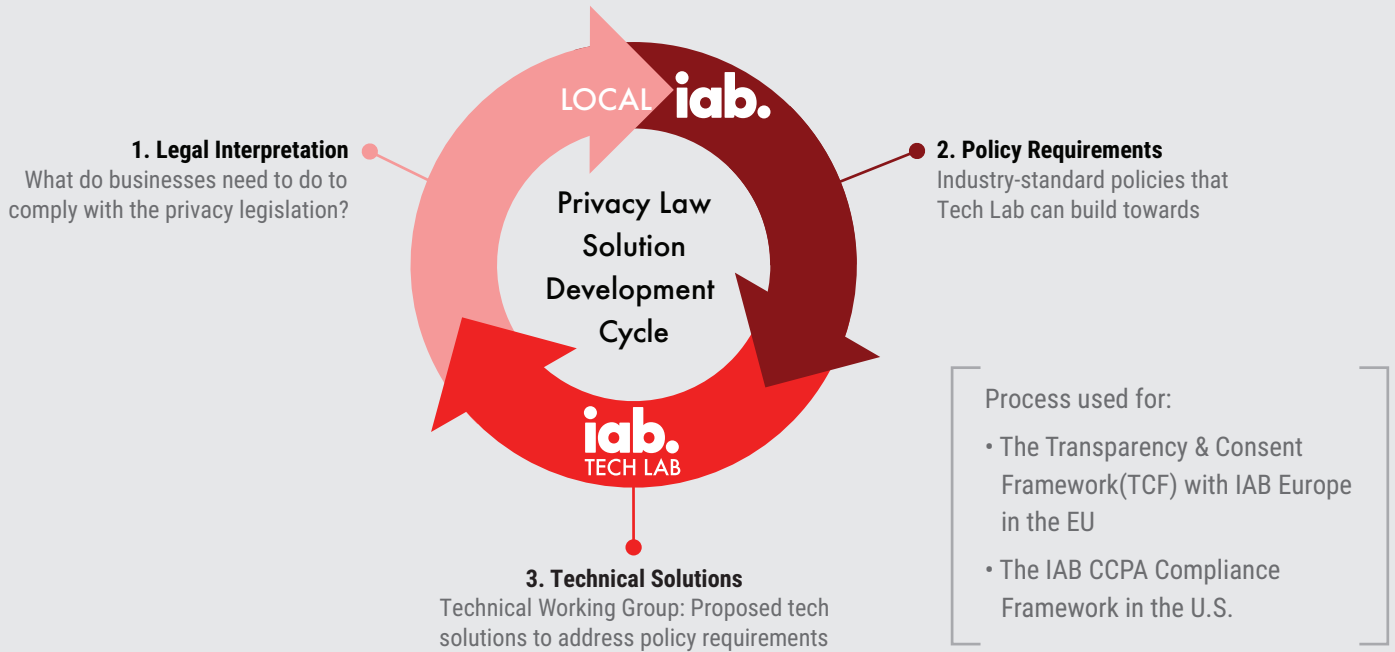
LOCAL iab.

1. Legal Interpretation
What do businesses need to do to comply with the privacy legislation?

Privacy Law Solution Development Cycle

2. Policy Requirements
Industry-standard policies that Tech Lab can build towards

iab. TECH LAB

3. Technical Solutions
Technical Working Group: Proposed tech solutions to address policy requirements

Process used for:
• The Transparency & Consent Framework(TCF) with IAB Europe in the EU
• The IAB CCPA Compliance Framework in the U.S.